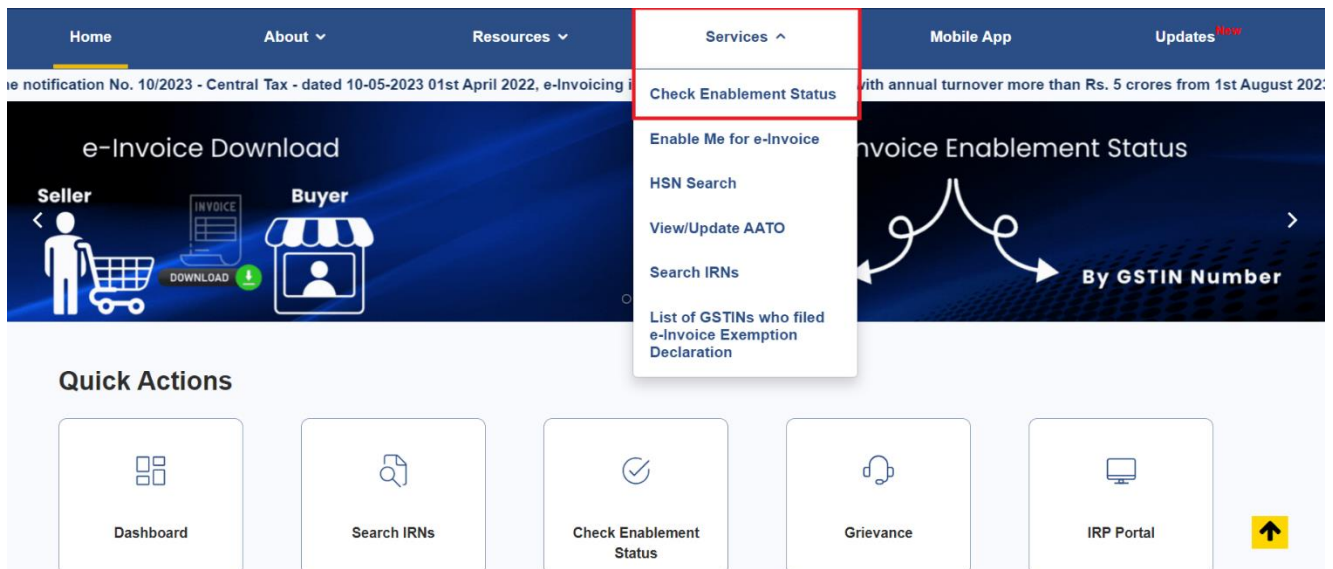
Home About Resources Services Mobile App Updates New

e notification No. 10/2023 - Central Tax - dated 10-05-2023 01st April 2022, e-Invoicing i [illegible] vith annual turnover more than Rs. 5 crores from 1st August 2023

Check Enablement Status

Enable Me for e-Invoice

HSN Search

View/Update AATO

Search IRNs

List of GSTINs who filed e-Invoice Exemption Declaration

e-Invoice Download

Seller

INVOICE

Buyer

DOWNLOAD

nvoice Enablement Status

By GSTIN Number

Quick Actions

Dashboard

Search IRNs

Check Enablement Status

Grievance

IRP Portal